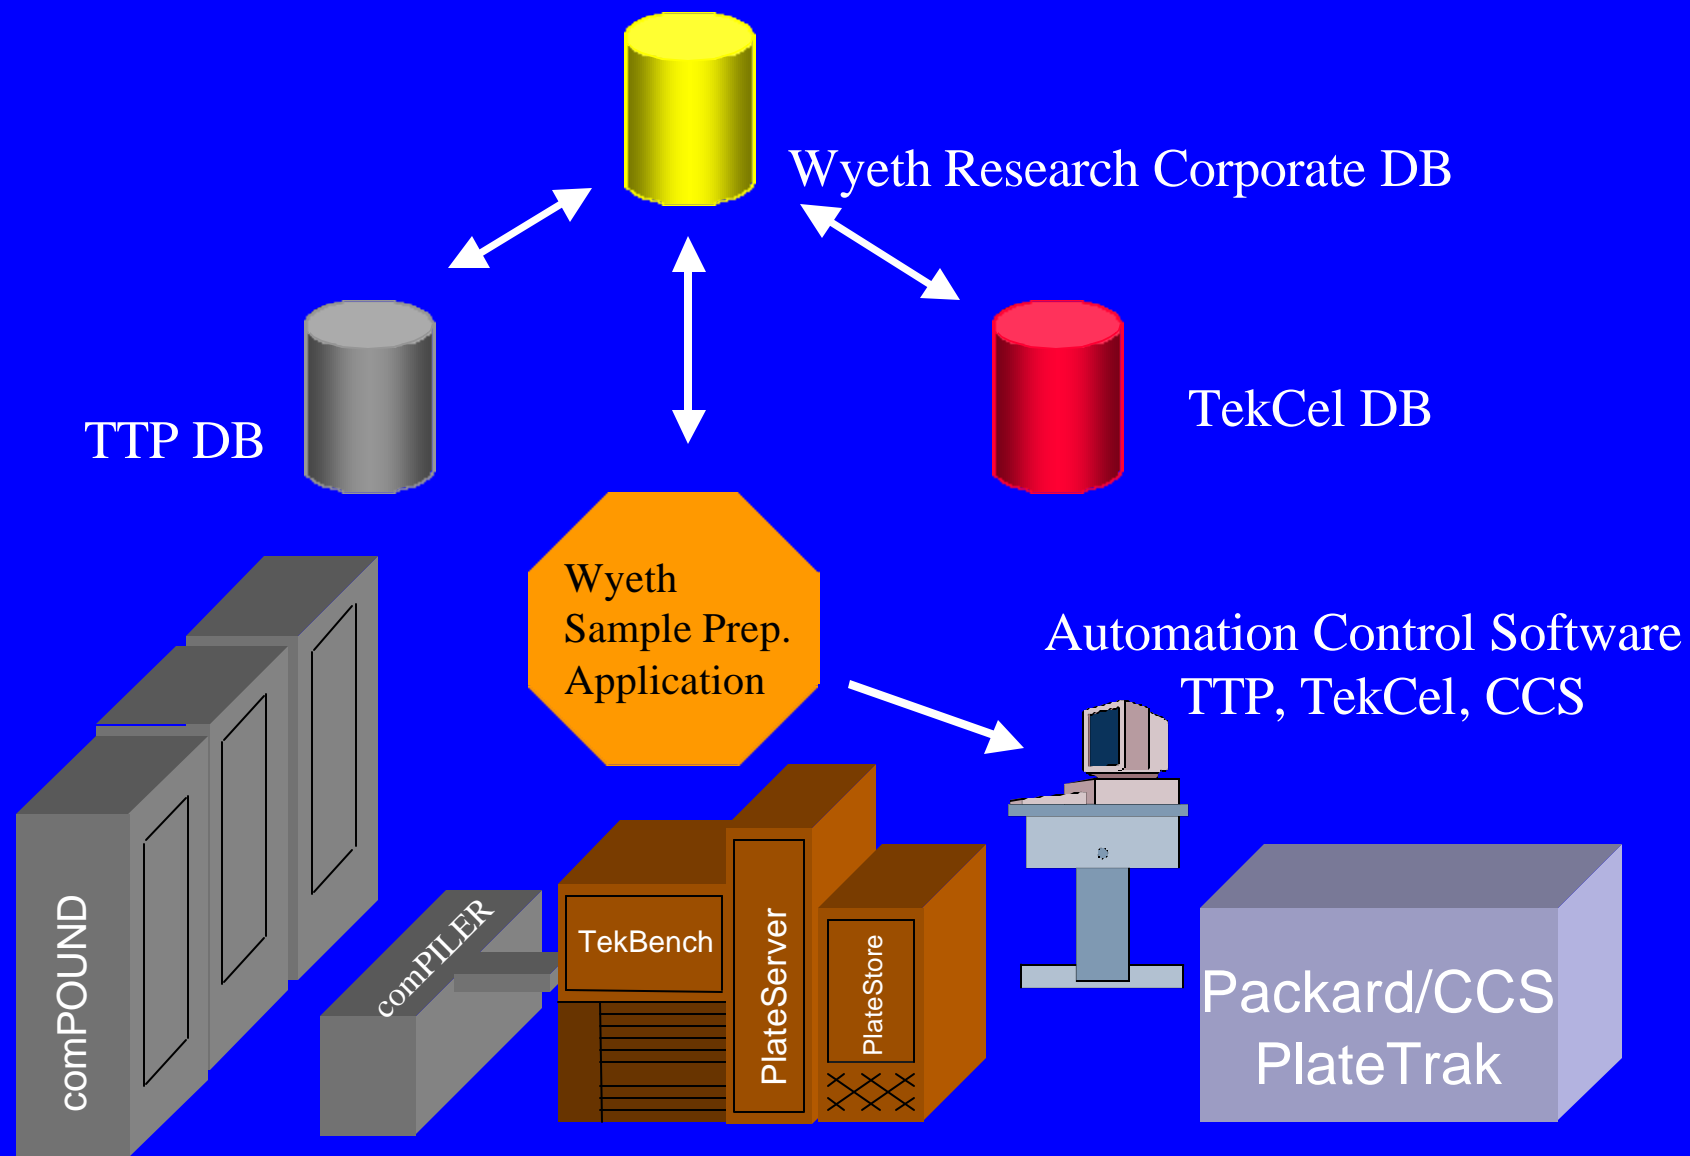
Wyeth Research Corporate DB

TTP DB

TekCel DB

Wyeth Sample Prep. Application

Automation Control Software TTP, TekCel, CCS

comPOUND

comPILER

TekBench

PlateServer

PlateStore

Packard/CCS PlateTrak